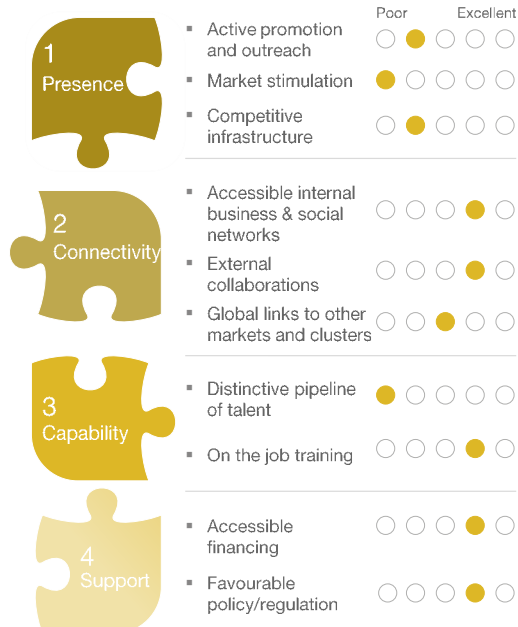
1
Presence

Poor Excellent

- Active promotion and outreach
- Market stimulation
- Competitive infrastructure

2
Connectivity

- Accessible internal business & social networks
- External collaborations
- Global links to other markets and clusters

3
Capability

- Distinctive pipeline of talent
- On the job training

4
Support

- Accessible financing
- Favourable policy/regulation